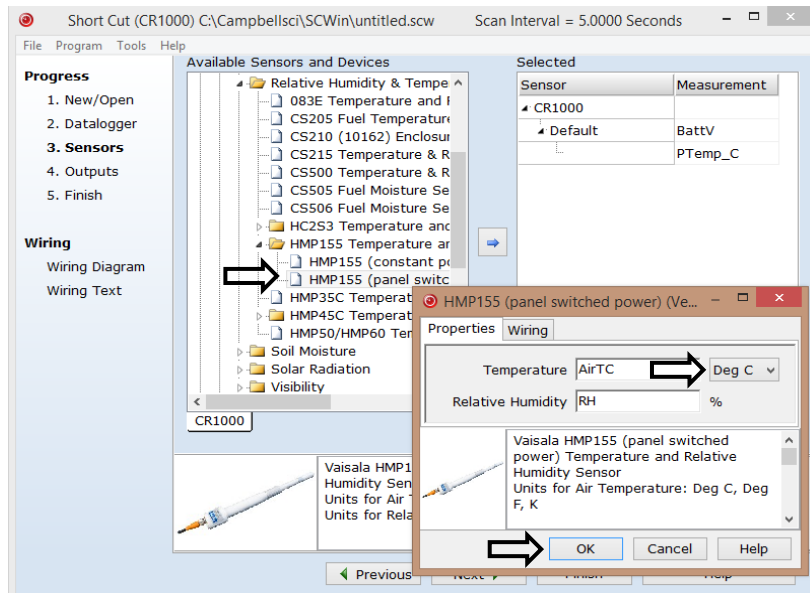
Short Cut (CR1000) C:\Campbellsci\SCWin\untitled.scw Scan Interval = 5.0000 Seconds

File Program Tools Help

Progress
1. New/Open
2. Datalogger
3. Sensors
4. Outputs
5. Finish

Wiring
Wiring Diagram
Wiring Text

Available Sensors and Devices
Relative Humidity & Tempe
083E Temperature and I
CS205 Fuel Temperature
CS210 (10162) Enclosur
CS215 Temperature & R
CS500 Temperature & R
CS505 Fuel Moisture Se
CS506 Fuel Moisture Se
HC2S3 Temperature and
HMP155 Temperature ar
HMP155 (constant po
HMP155 (panel switc
HMP35C Temperat
HMP45C Temperat
HMP50/HMP60 Ter
Soil Moisture
Solar Radiation
Visibility

CR1000

Vaisala HMP1
Humidity Sen
Units for Air T
Units for Rela

Selected
| Sensor | Measurement |
|---|---|
| CR1000 | |
| Default | BattV |
| | PTemp_C |

HMP155 (panel switched power) (Ve

Properties Wiring

Temperature AirTC Deg C
Relative Humidity RH %

Vaisala HMP155 (panel switched power) Temperature and Relative Humidity Sensor
Units for Air Temperature: Deg C, Deg F, K

OK Cancel Help

Previous Next Finish Help